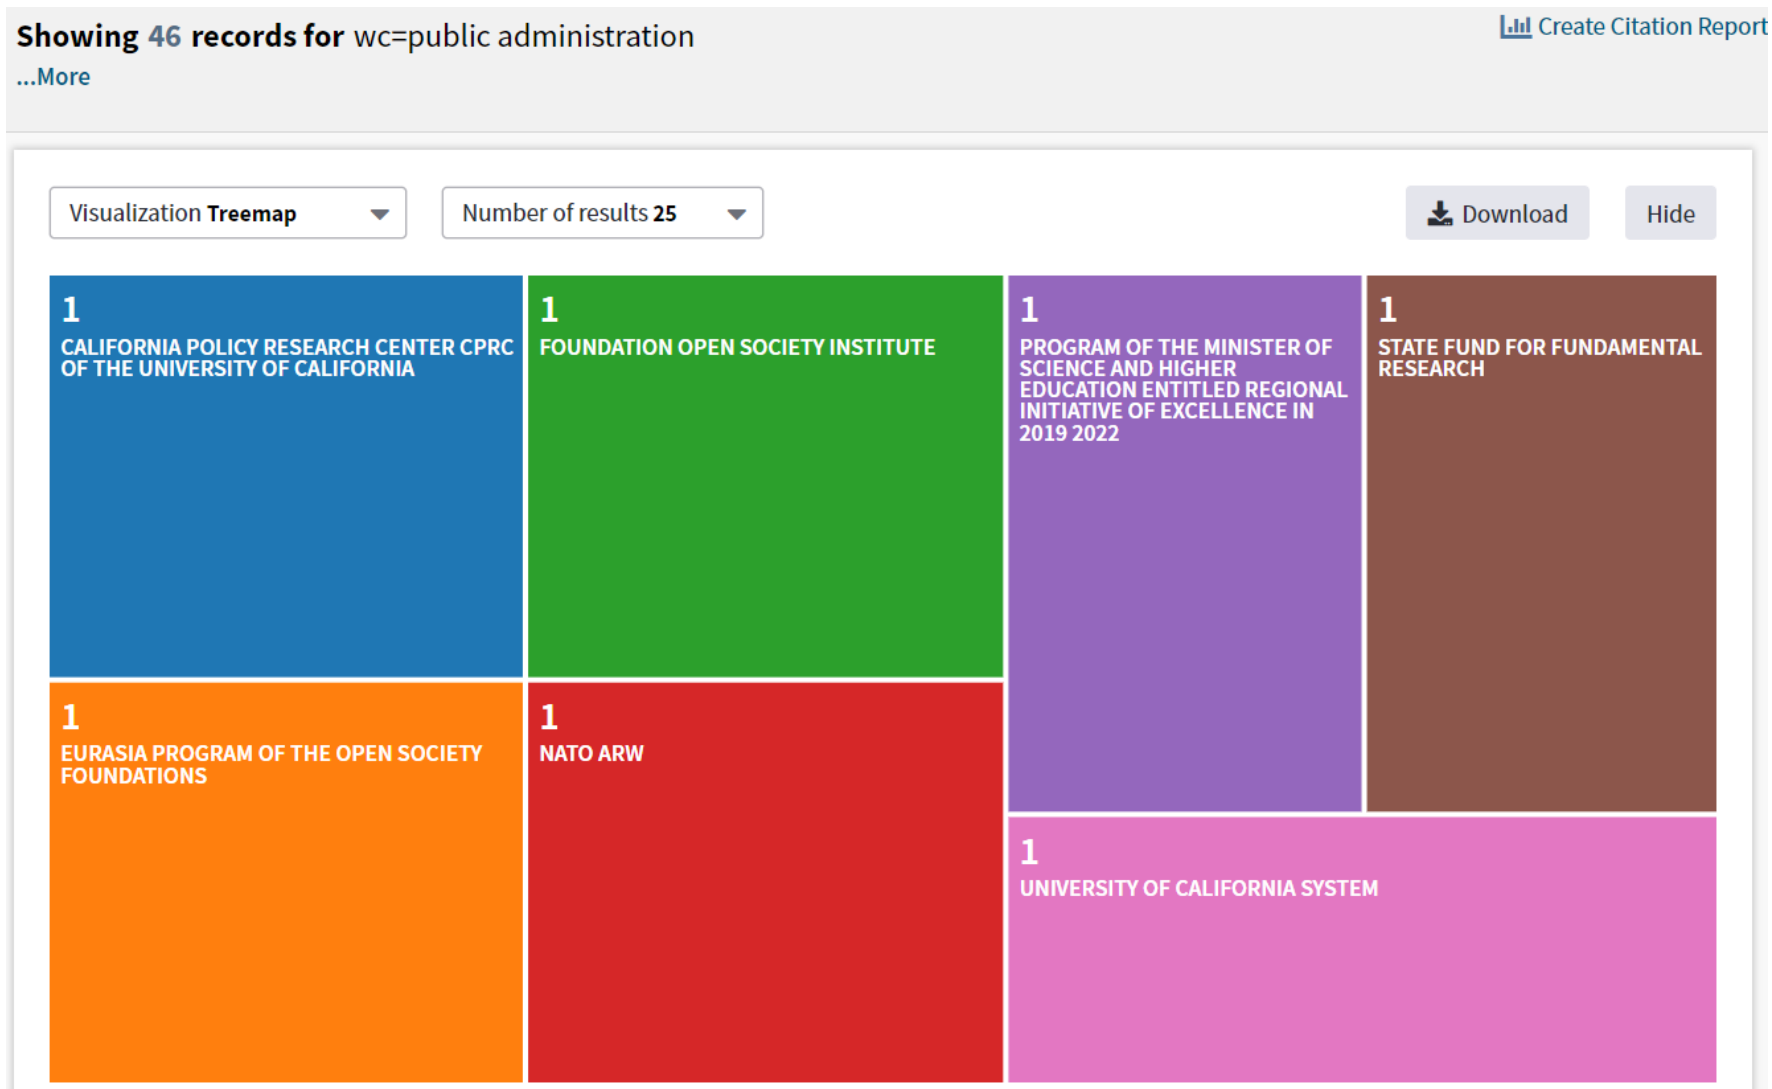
Showing 46 records for wc=public administration
...More

Create Citation Report

Visualization Treemap

Number of results 25

Download

Hide

1
CALIFORNIA POLICY RESEARCH CENTER CPRC OF THE UNIVERSITY OF CALIFORNIA

1
FOUNDATION OPEN SOCIETY INSTITUTE

1
PROGRAM OF THE MINISTER OF SCIENCE AND HIGHER EDUCATION ENTITLED REGIONAL INITIATIVE OF EXCELLENCE IN 2019 2022

1
STATE FUND FOR FUNDAMENTAL RESEARCH

1
EURASIA PROGRAM OF THE OPEN SOCIETY FOUNDATIONS

1
NATO ARW

1
UNIVERSITY OF CALIFORNIA SYSTEM